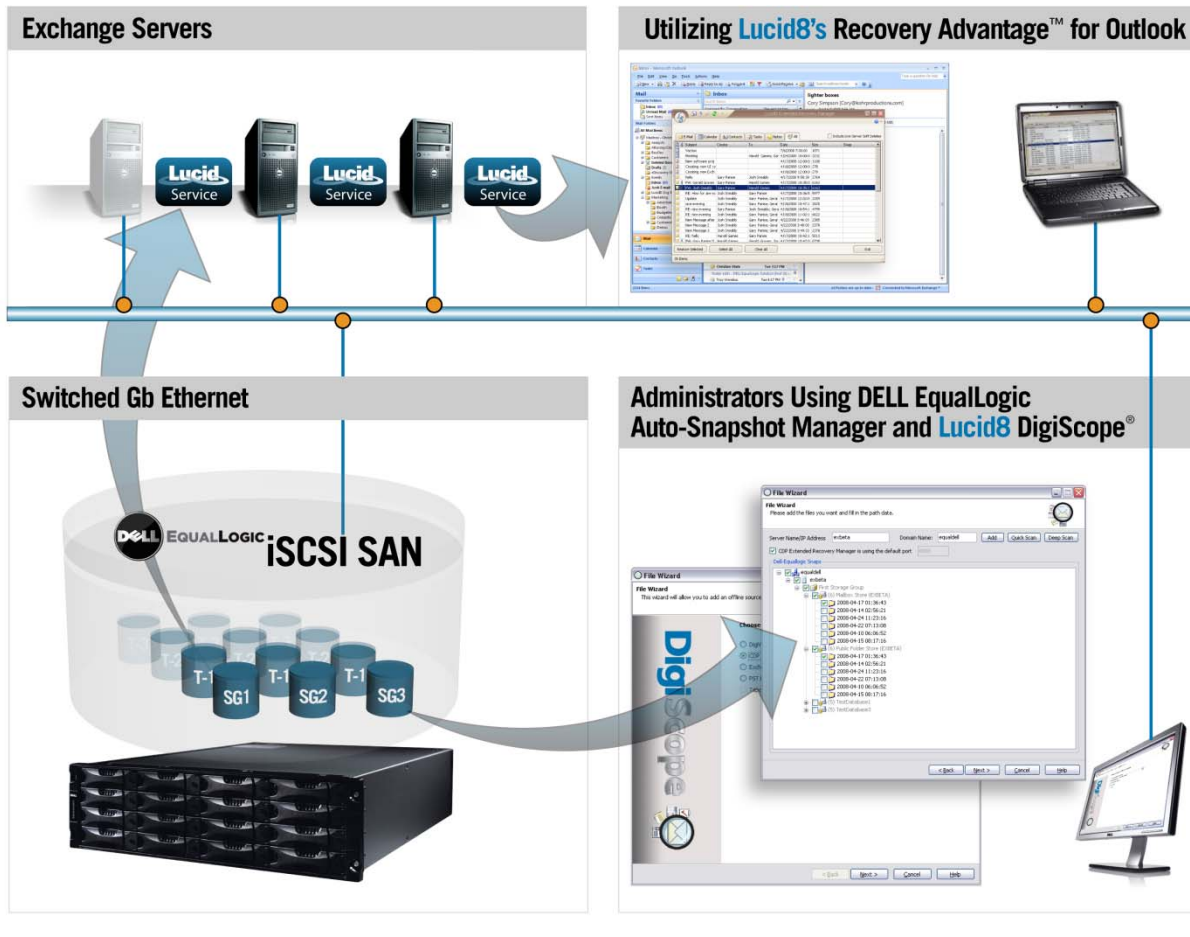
Exchange Servers

Utilizing Lucid8's Recovery Advantage™ for Outlook

Lucid Service

Lucid Service

Lucid Service

Switched Gb Ethernet

Administrators Using DELL EqualLogic Auto-Snapshot Manager and Lucid8 DigiScope®

DELL EQUALLOGIC iSCSI SAN

T-2 T-2 T-2
T-1 T-1 T-1
SG1 SG2 SG3

File Wizard
File Wizard
Please add the files you want and fill in the path data.
Server Name/IP Address: exbeta
Domain Name: equaldell
Add
Quick Scan
Deep Scan
GSP Extended Recovery Manager is using the default port
Dell EqualLogic Snaps
equaldell
exbeta
First Storage Group
(S) Mailbox Store (EXBETA)
2008-04-17 01:36:43
2008-04-14 02:56:21
2008-04-24 11:23:16
2008-04-22 07:13:08
2008-04-10 06:06:52
2008-04-15 08:17:16
(S) Public Folder Store (EXBETA)
2008-04-17 01:36:43
2008-04-14 02:56:21
2008-04-24 11:23:16
2008-04-22 07:13:08
2008-04-10 06:06:52
2008-04-15 08:17:16
(S) TestDatabase1
(S) TestDatabase2
< Back
Next >
Cancel
Help

File Wizard
File Wizard
This wizard will allow you to add an offline source
DigiScope
< Back
Next >
Cancel
Help